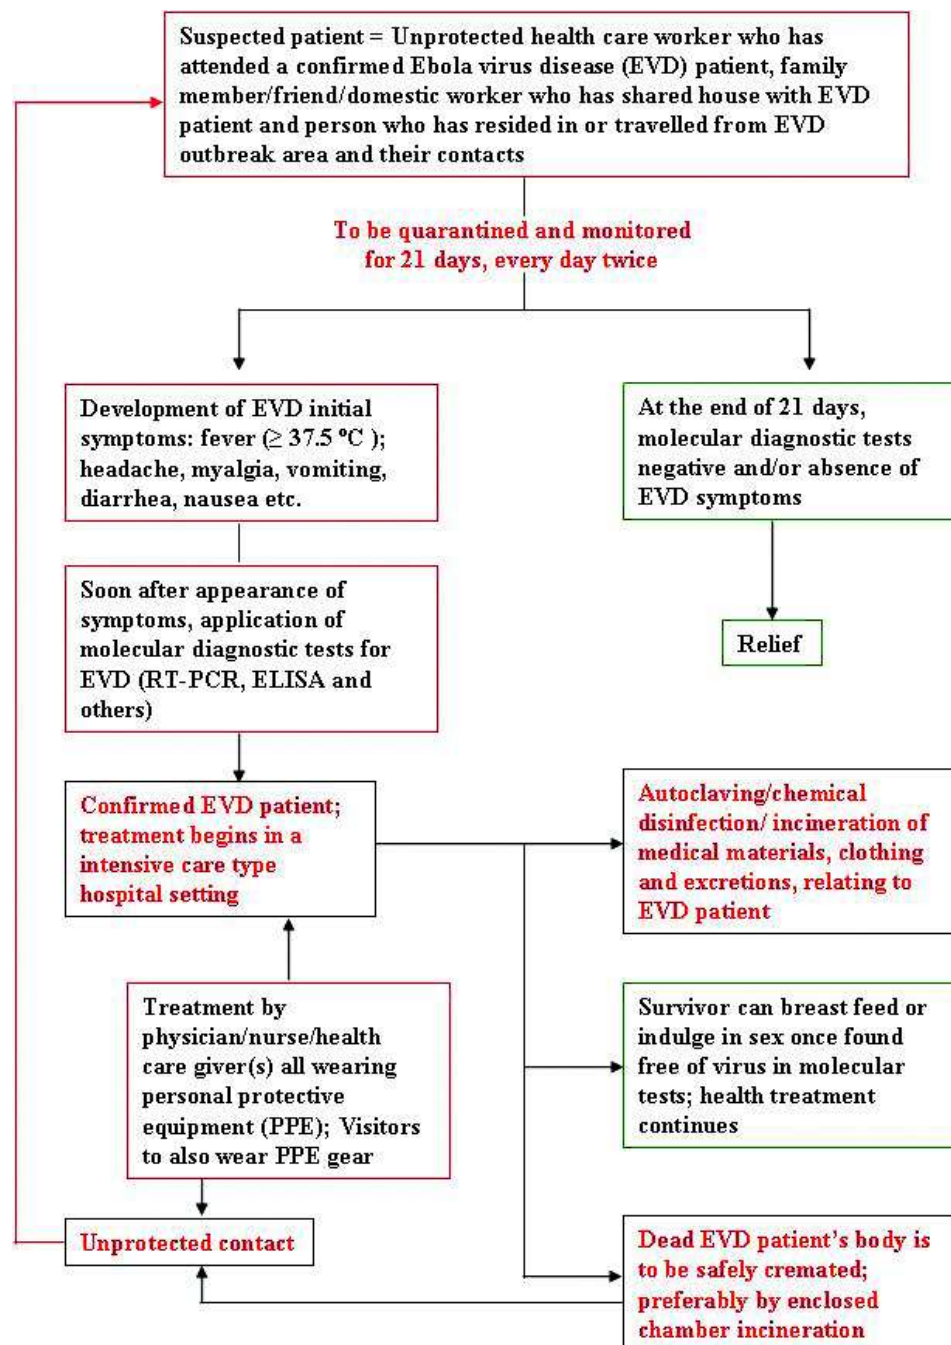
Suspected patient = Unprotected health care worker who has attended a confirmed Ebola virus disease (EVD) patient, family member/friend/domestic worker who has shared house with EVD patient and person who has resided in or travelled from EVD outbreak area and their contacts

To be quarantined and monitored for 21 days, every day twice

Development of EVD initial symptoms: fever ($\geq$ 37.5 ºC ); headache, myalgia, vomiting, diarrhea, nausea etc.

At the end of 21 days, molecular diagnostic tests negative and/or absence of EVD symptoms

Relief

Soon after appearance of symptoms, application of molecular diagnostic tests for EVD (RT-PCR, ELISA and others)

Confirmed EVD patient; treatment begins in a intensive care type hospital setting

Autoclaving/chemical disinfection/ incineration of medical materials, clothing and excretions, relating to EVD patient

Treatment by physician/nurse/health care giver(s) all wearing personal protective equipment (PPE); Visitors to also wear PPE gear

Survivor can breast feed or indulge in sex once found free of virus in molecular tests; health treatment continues

Unprotected contact

Dead EVD patient's body is to be safely cremated; preferably by enclosed chamber incineration